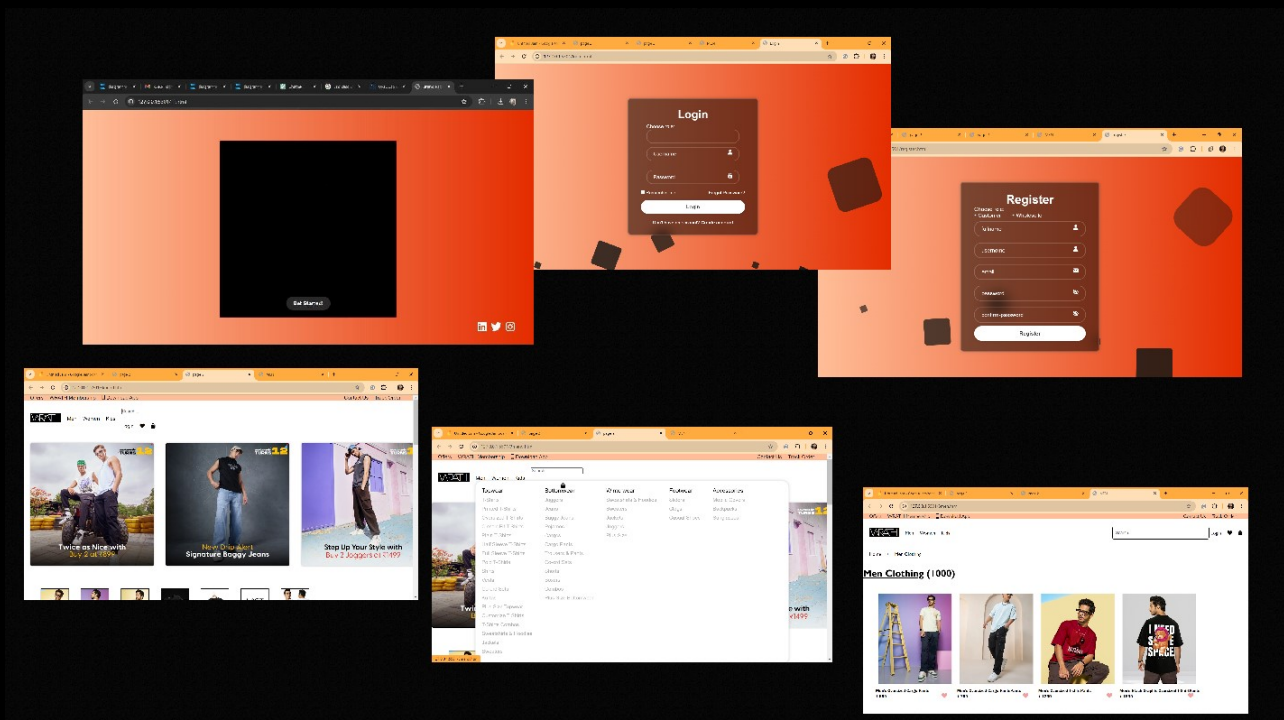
Get Started

Login

Choose role

Username

Password

Login

Register

Choose role

Username

Username

email

password

confirm-password

Register

Men

Twice as Nice with
Buy 2 at ₹899

New Drop Alert
Signature Baggy Jeans

Step Up Your Style with
Buy 2 Joggers at ₹1499

Topwear

Bottomwear

Winterwear

Footwear

Accessories

Men Clothing (1000)